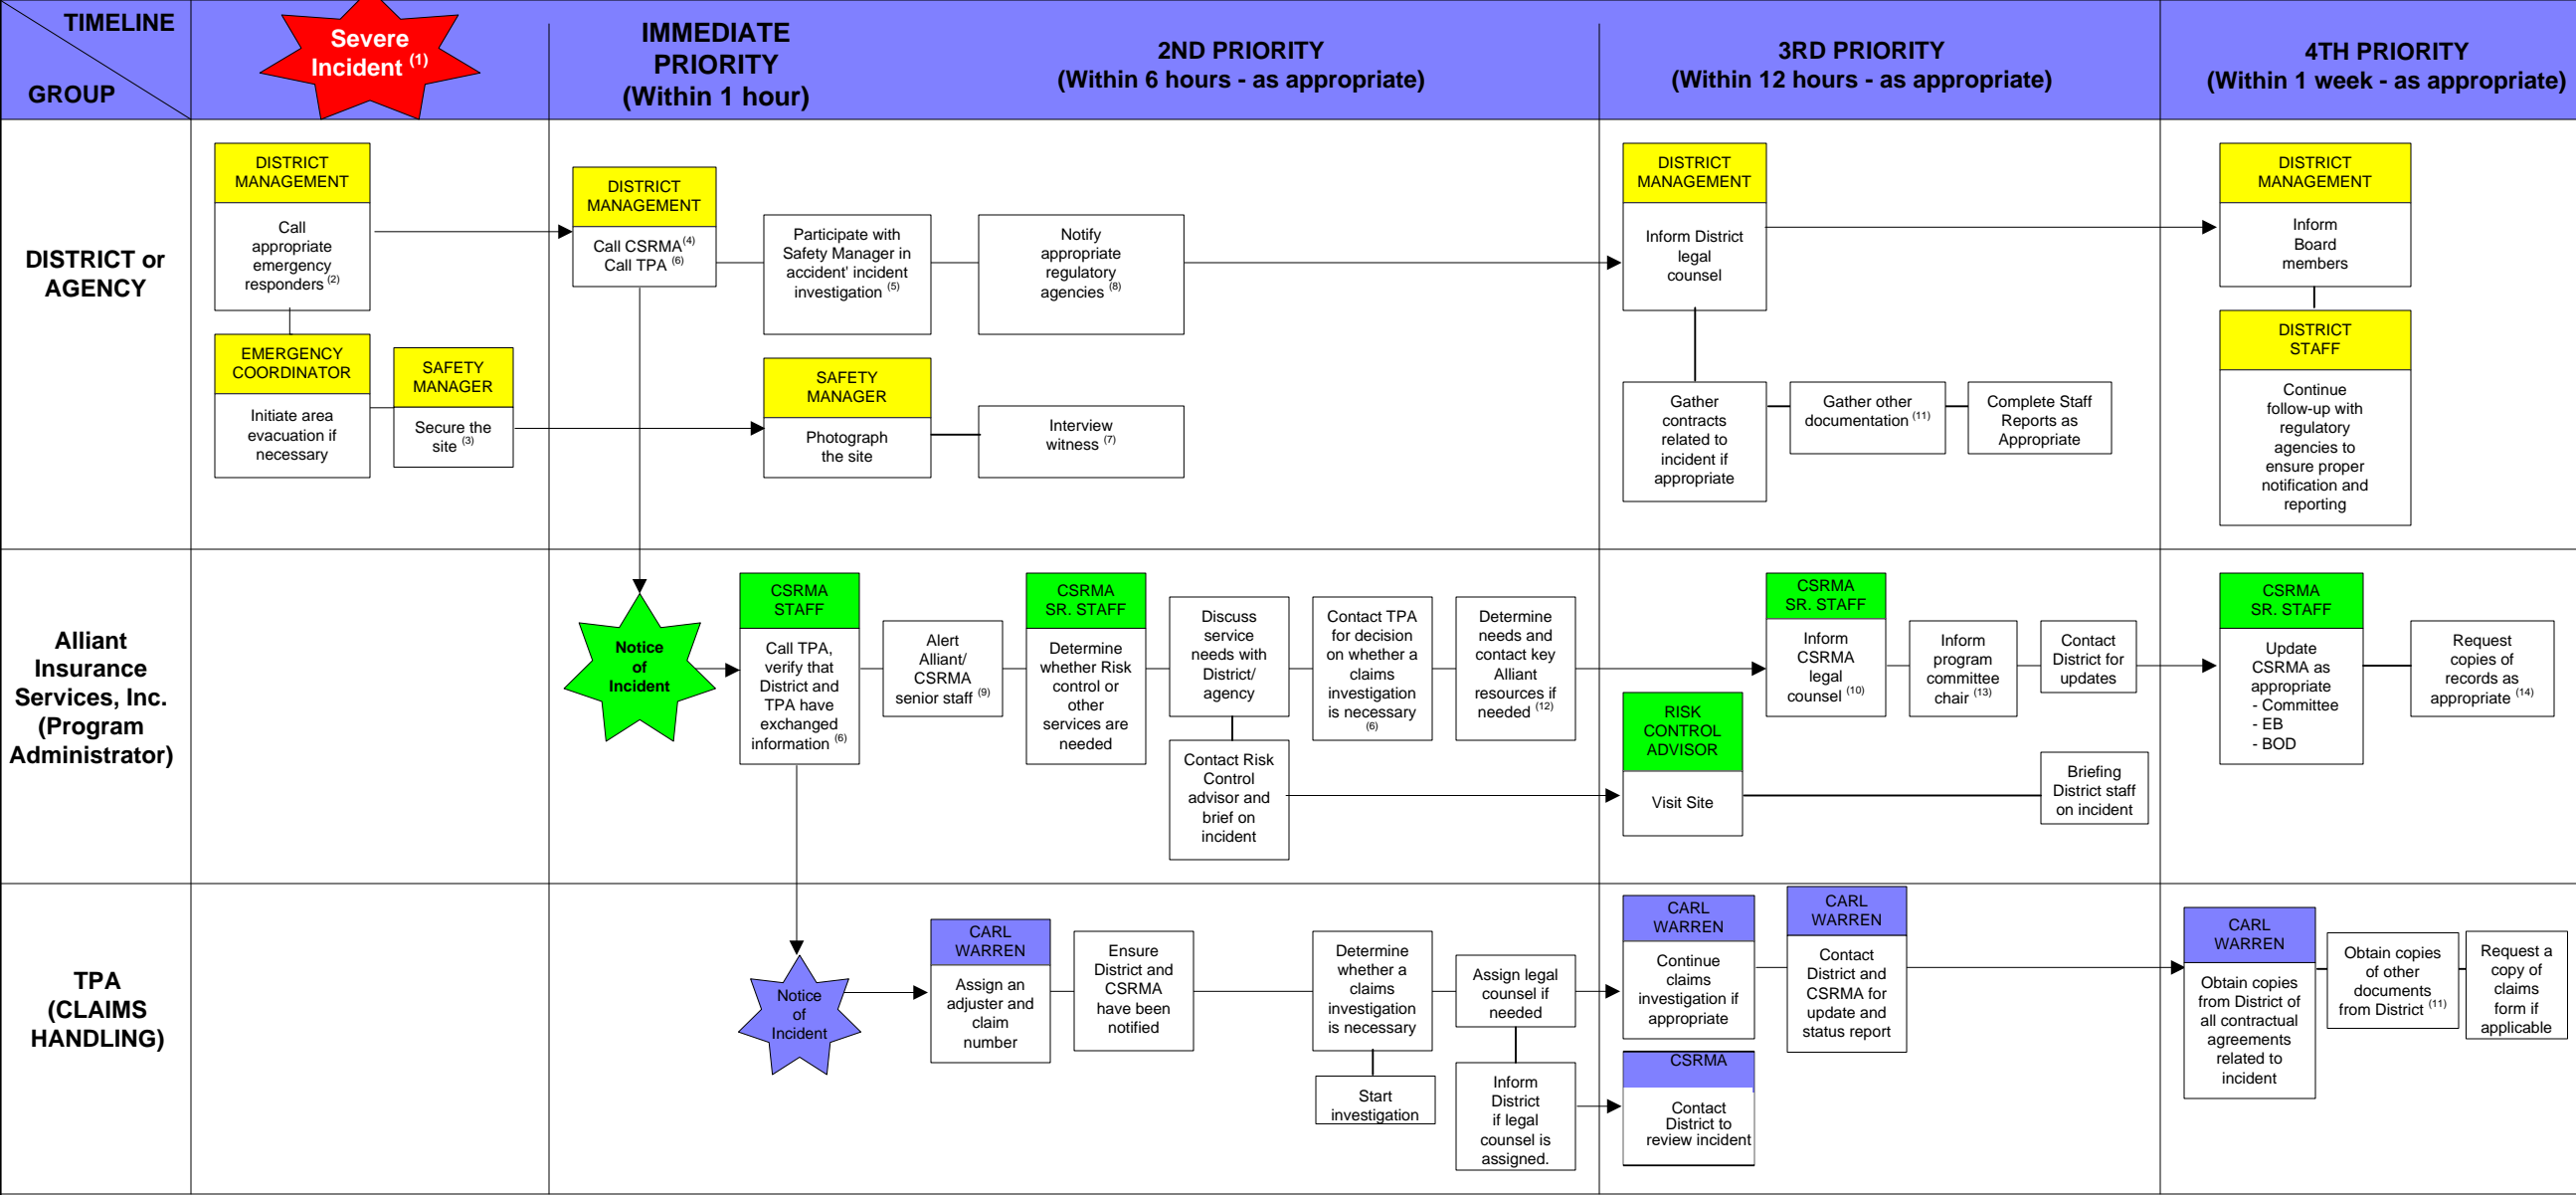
TIMELINE

GROUP

Severe Incident $^{(1)}$

IMMEDIATE PRIORITY (Within 1 hour)

2ND PRIORITY (Within 6 hours - as appropriate)

3RD PRIORITY (Within 12 hours - as appropriate)

4TH PRIORITY (Within 1 week - as appropriate)

DISTRICT or AGENCY

DISTRICT MANAGEMENT

Call appropriate emergency responders $^{(2)}$

EMERGENCY COORDINATOR

Initiate area evacuation if necessary

SAFETY MANAGER

Secure the site $^{(3)}$

DISTRICT MANAGEMENT

Call CSRMA $^{(4)}$ Call TPA $^{(6)}$

Participate with Safety Manager in accident/ incident investigation $^{(5)}$

Notify appropriate regulatory agencies $^{(8)}$

SAFETY MANAGER

Photograph the site

Interview witness $^{(7)}$

DISTRICT MANAGEMENT

Inform District legal counsel

Gather contracts related to incident if appropriate

Gather other documentation $^{(11)}$

Complete Staff Reports as Appropriate

DISTRICT MANAGEMENT

Inform Board members

DISTRICT STAFF

Continue follow-up with regulatory agencies to ensure proper notification and reporting

Alliant Insurance Services, Inc. (Program Administrator)

Notice of Incident

CSRMA STAFF

Call TPA, verify that District and TPA have exchanged information $^{(6)}$

Alert Alliant/ CSRMA senior staff $^{(9)}$

CSRMA SR. STAFF

Determine whether Risk control or other services are needed

Discuss service needs with District/ agency

Contact Risk Control advisor and brief on incident

Contact TPA for decision on whether a claims investigation is necessary $^{(6)}$

Determine needs and contact key Alliant resources if needed $^{(12)}$

CSRMA SR. STAFF

Inform CSRMA legal counsel $^{(10)}$

Inform program committee chair $^{(13)}$

Contact District for updates

RISK CONTROL ADVISOR

Visit Site

Briefing District staff on incident

CSRMA SR. STAFF

Update CSRMA as appropriate
- Committee
- EB
- BOD

Request copies of records as appropriate $^{(14)}$

TPA (CLAIMS HANDLING)

Notice of Incident

CARL WARREN

Assign an adjuster and claim number

Ensure District and CSRMA have been notified

Determine whether a claims investigation is necessary

Start investigation

Assign legal counsel if needed

Inform District if legal counsel is assigned.

CARL WARREN

Continue claims investigation if appropriate

CSRMA

Contact District to review incident

CARL WARREN

Contact District and CSRMA for update and status report

CARL WARREN

Obtain copies from District of all contractual agreements related to incident

Obtain copies of other documents from District $^{(11)}$

Request a copy of claims form if applicable